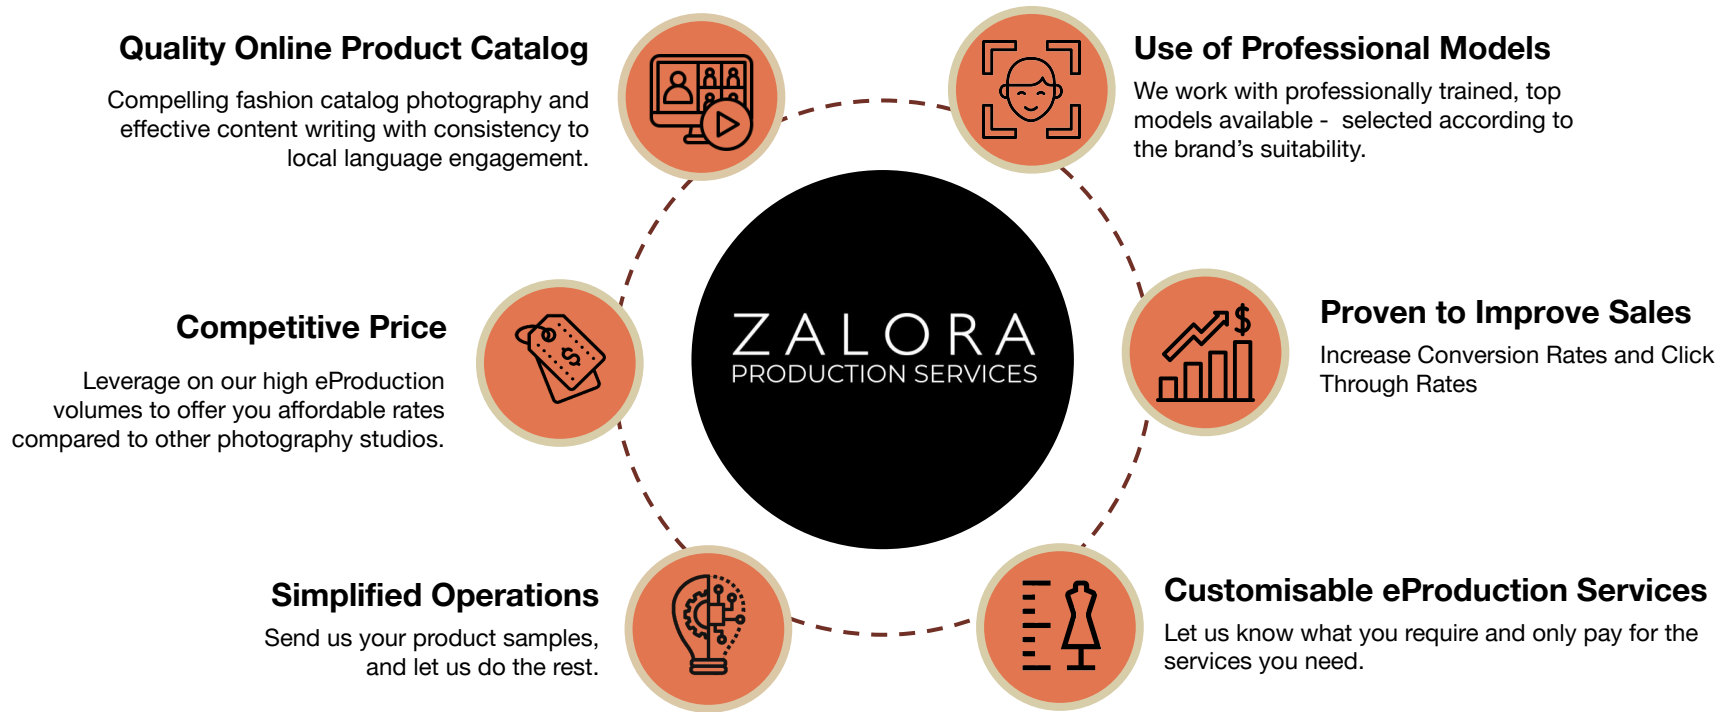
Quality Online Product Catalog

Compelling fashion catalog photography and effective content writing with consistency to local language engagement.

Use of Professional Models

We work with professionally trained, top models available - selected according to the brand's suitability.

Competitive Price

Leverage on our high eProduction volumes to offer you affordable rates compared to other photography studios.

ZALORA
PRODUCTION SERVICES

Proven to Improve Sales

Increase Conversion Rates and Click Through Rates

Simplified Operations

Send us your product samples, and let us do the rest.

Customisable eProduction Services

Let us know what you require and only pay for the services you need.